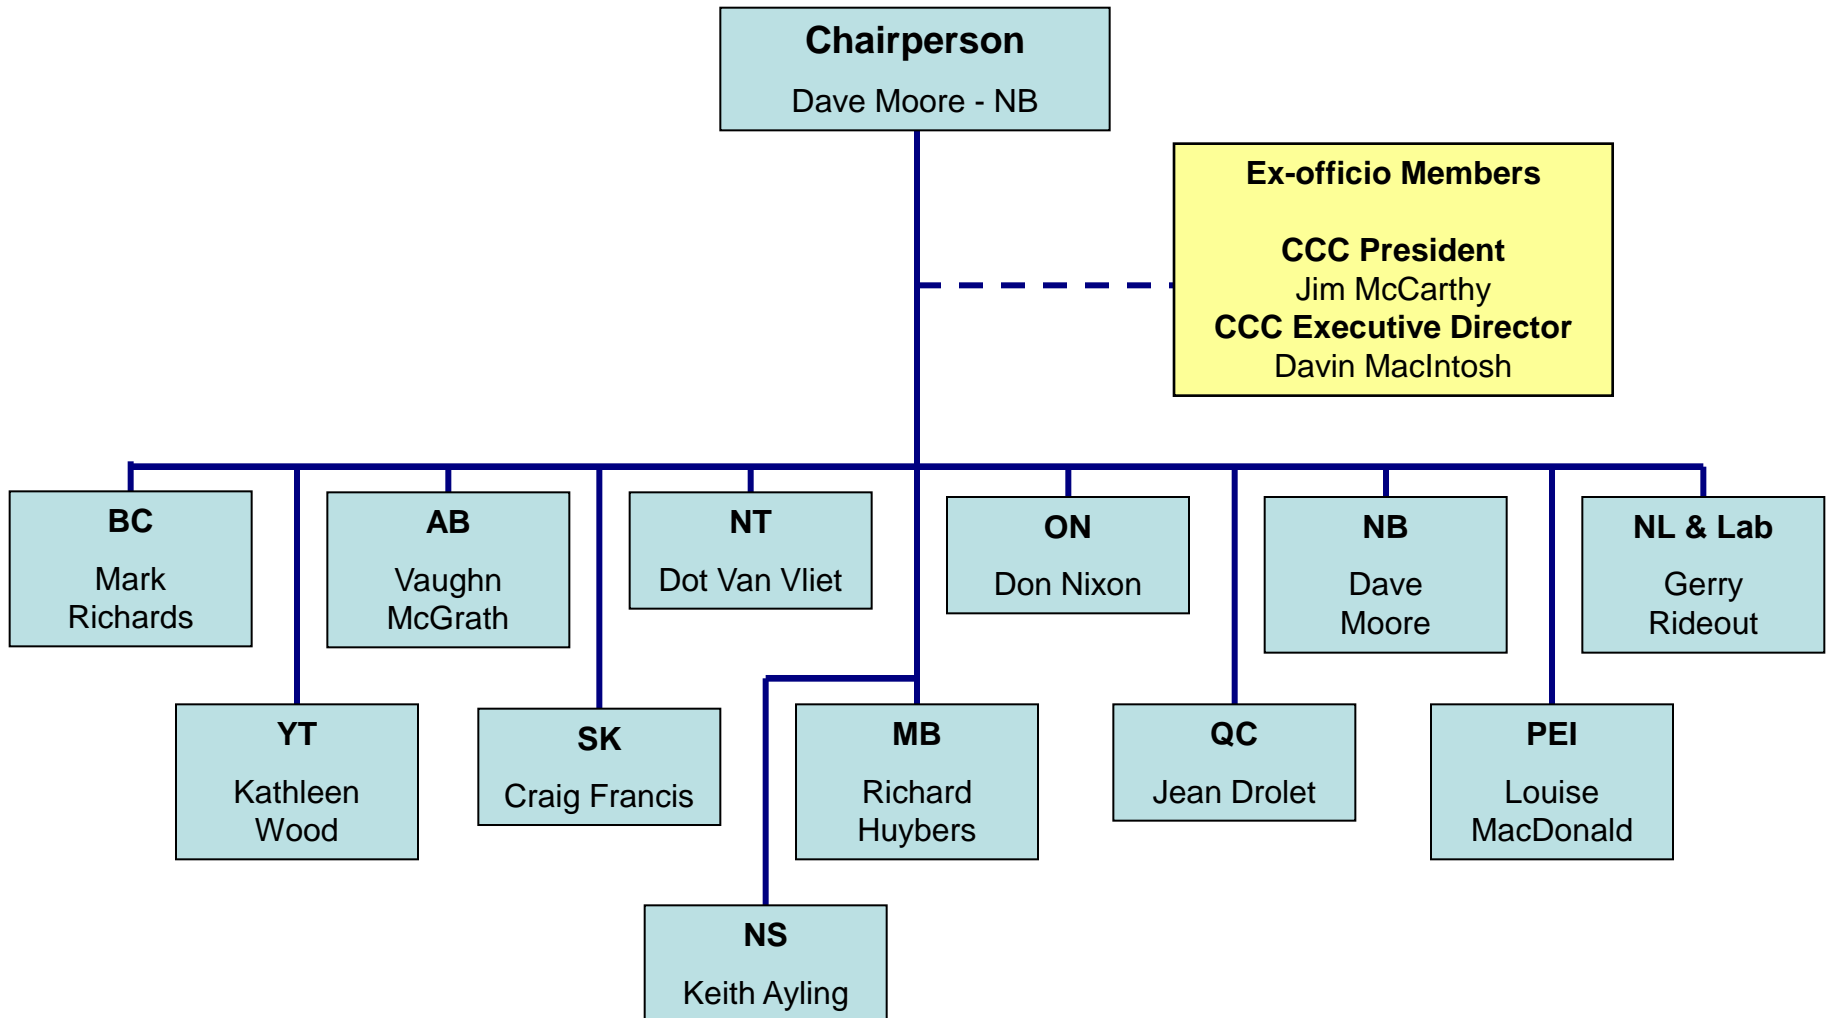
Chairperson
Dave Moore - NB

Ex-officio Members

CCC President
Jim McCarthy
CCC Executive Director
Davin MacIntosh

BC
Mark Richards

AB
Vaughn McGrath

NT
Dot Van Vliet

ON
Don Nixon

NB
Dave Moore

NL & Lab
Gerry Rideout

YT
Kathleen Wood

SK
Craig Francis

MB
Richard Huybers

QC
Jean Drolet

PEI
Louise MacDonald

NS
Keith Ayling